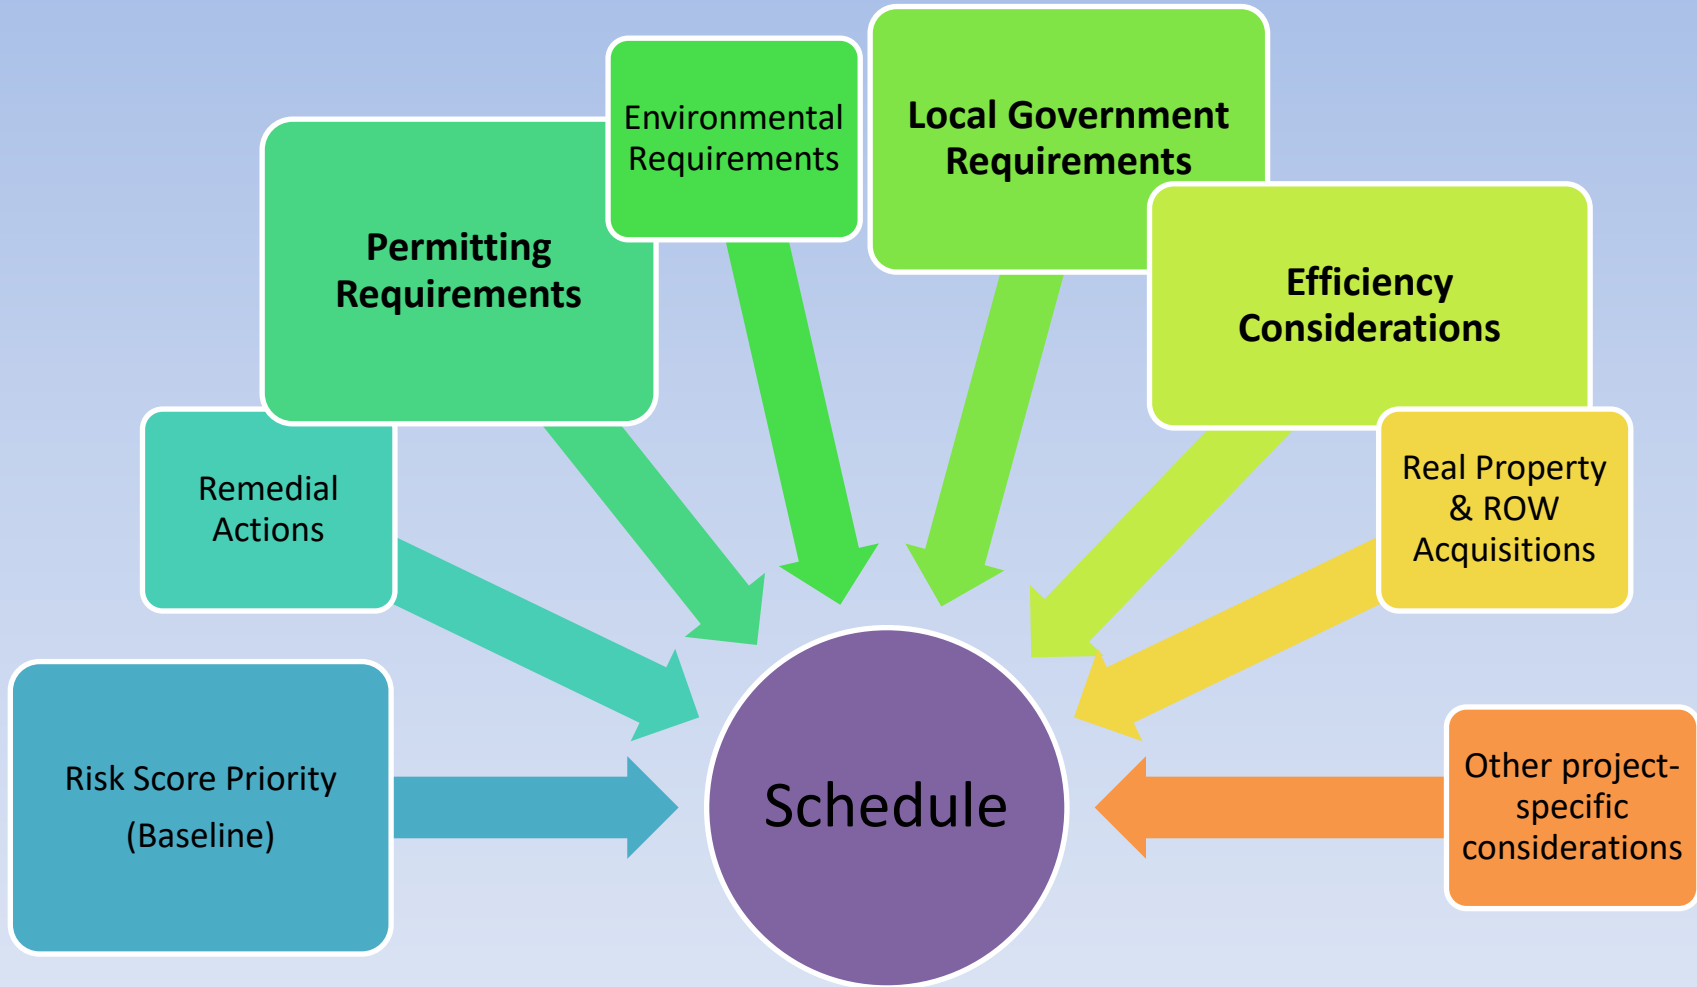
Permitting Requirements

Environmental Requirements

Local Government Requirements

Efficiency Considerations

Remedial Actions

Real Property & ROW Acquisitions

Risk Score Priority (Baseline)

Schedule

Other project-specific considerations